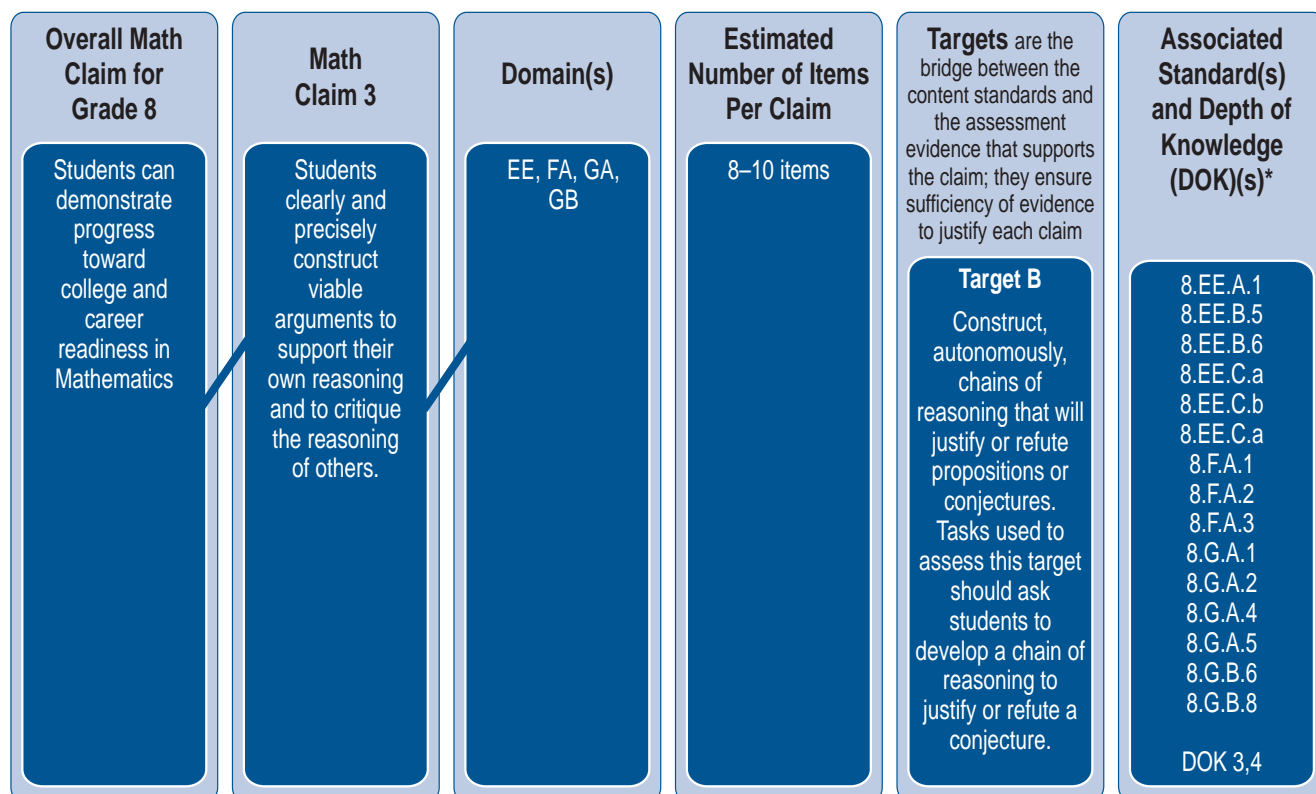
Overall Math Claim for Grade 8

Students can demonstrate progress toward college and career readiness in Mathematics

Math Claim 3

Students clearly and precisely construct viable arguments to support their own reasoning and to critique the reasoning of others.

Domain(s)

EE, FA, GA, GB

Estimated Number of Items Per Claim

8–10 items

Targets are the bridge between the content standards and the assessment evidence that supports the claim; they ensure sufficiency of evidence to justify each claim

Target B

Construct, autonomously, chains of reasoning that will justify or refute propositions or conjectures. Tasks used to assess this target should ask students to develop a chain of reasoning to justify or refute a conjecture.

Associated Standard(s) and Depth of Knowledge (DOK)(s)*

8.EE.A.1
8.EE.B.5
8.EE.B.6
8.EE.C.a
8.EE.C.b
8.EE.C.a
8.F.A.1
8.F.A.2
8.F.A.3
8.G.A.1
8.G.A.2
8.G.A.4
8.G.A.5
8.G.B.6
8.G.B.8

DOK 3,4